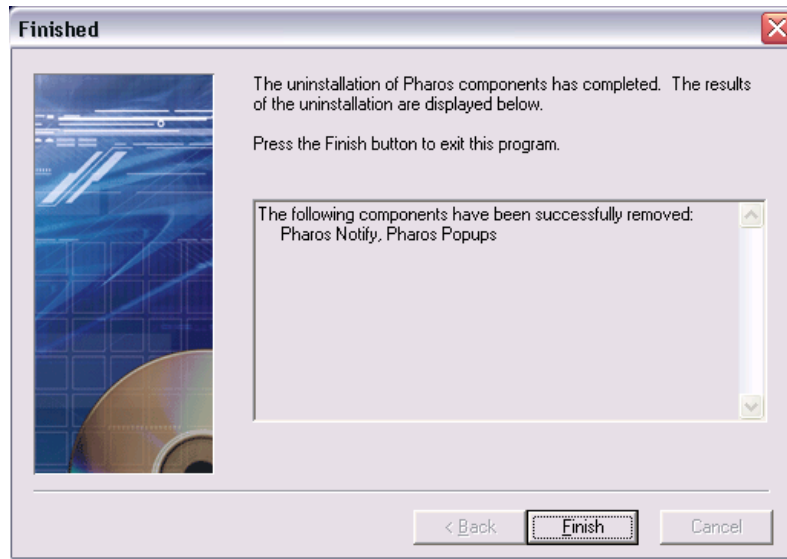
Finished

The uninstallation of Pharos components has completed. The results of the uninstallation are displayed below.

Press the Finish button to exit this program.

The following components have been successfully removed:
Pharos Notify, Pharos Popups

< Back
Finish
Cancel